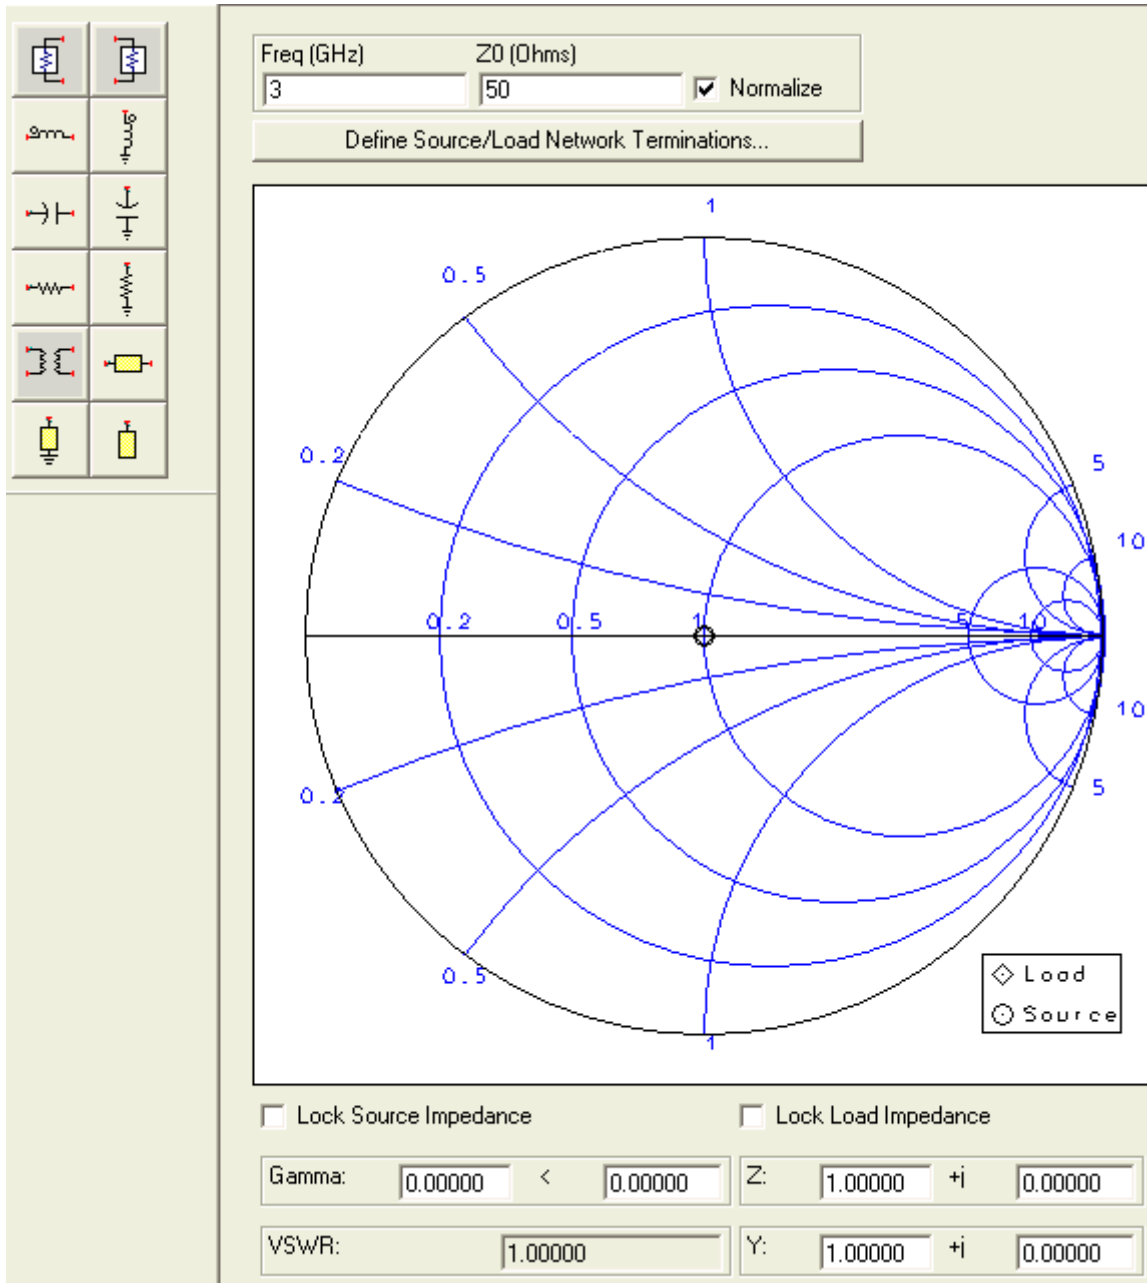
Freq (GHz)
3
Z0 (Ohms)
50
Normalize
Define Source/Load Network Terminations...

1
0.5
0.2
5
10
0.2
0.5
1
5
10
10
0.2
5
0.5
1
Load
Source

Lock Source Impedance
Lock Load Impedance
Gamma: 0.00000 < 0.00000
Z: 1.00000 +i 0.00000
VSWR: 1.00000
Y: 1.00000 +i 0.00000